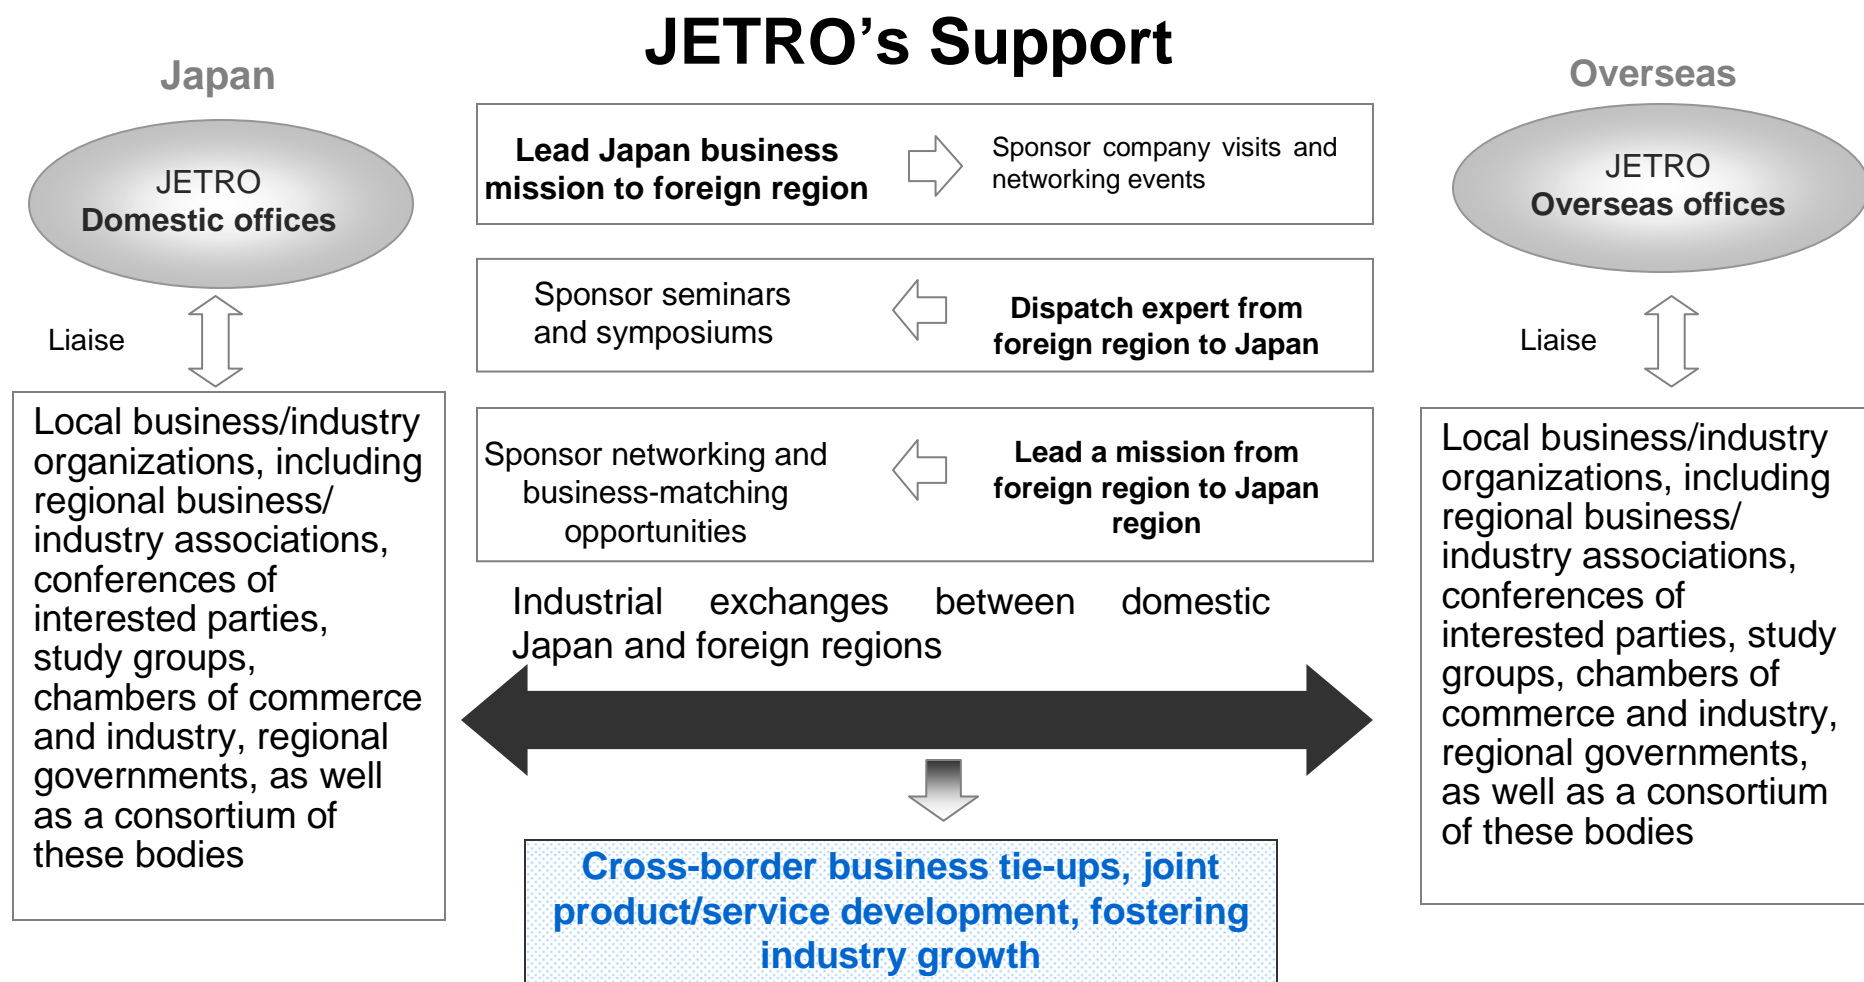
JETRO's Support

Japan

JETRO
Domestic offices

Liaise

Local business/industry organizations, including regional business/ industry associations, conferences of interested parties, study groups, chambers of commerce and industry, regional governments, as well as a consortium of these bodies

Lead Japan business mission to foreign region

Sponsor company visits and networking events

Sponsor seminars and symposiums

Dispatch expert from foreign region to Japan

Sponsor networking and business-matching opportunities

Lead a mission from foreign region to Japan region

Industrial exchanges between domestic Japan and foreign regions

Cross-border business tie-ups, joint product/service development, fostering industry growth

Overseas

JETRO
Overseas offices

Liaise

Local business/industry organizations, including regional business/ industry associations, conferences of interested parties, study groups, chambers of commerce and industry, regional governments, as well as a consortium of these bodies